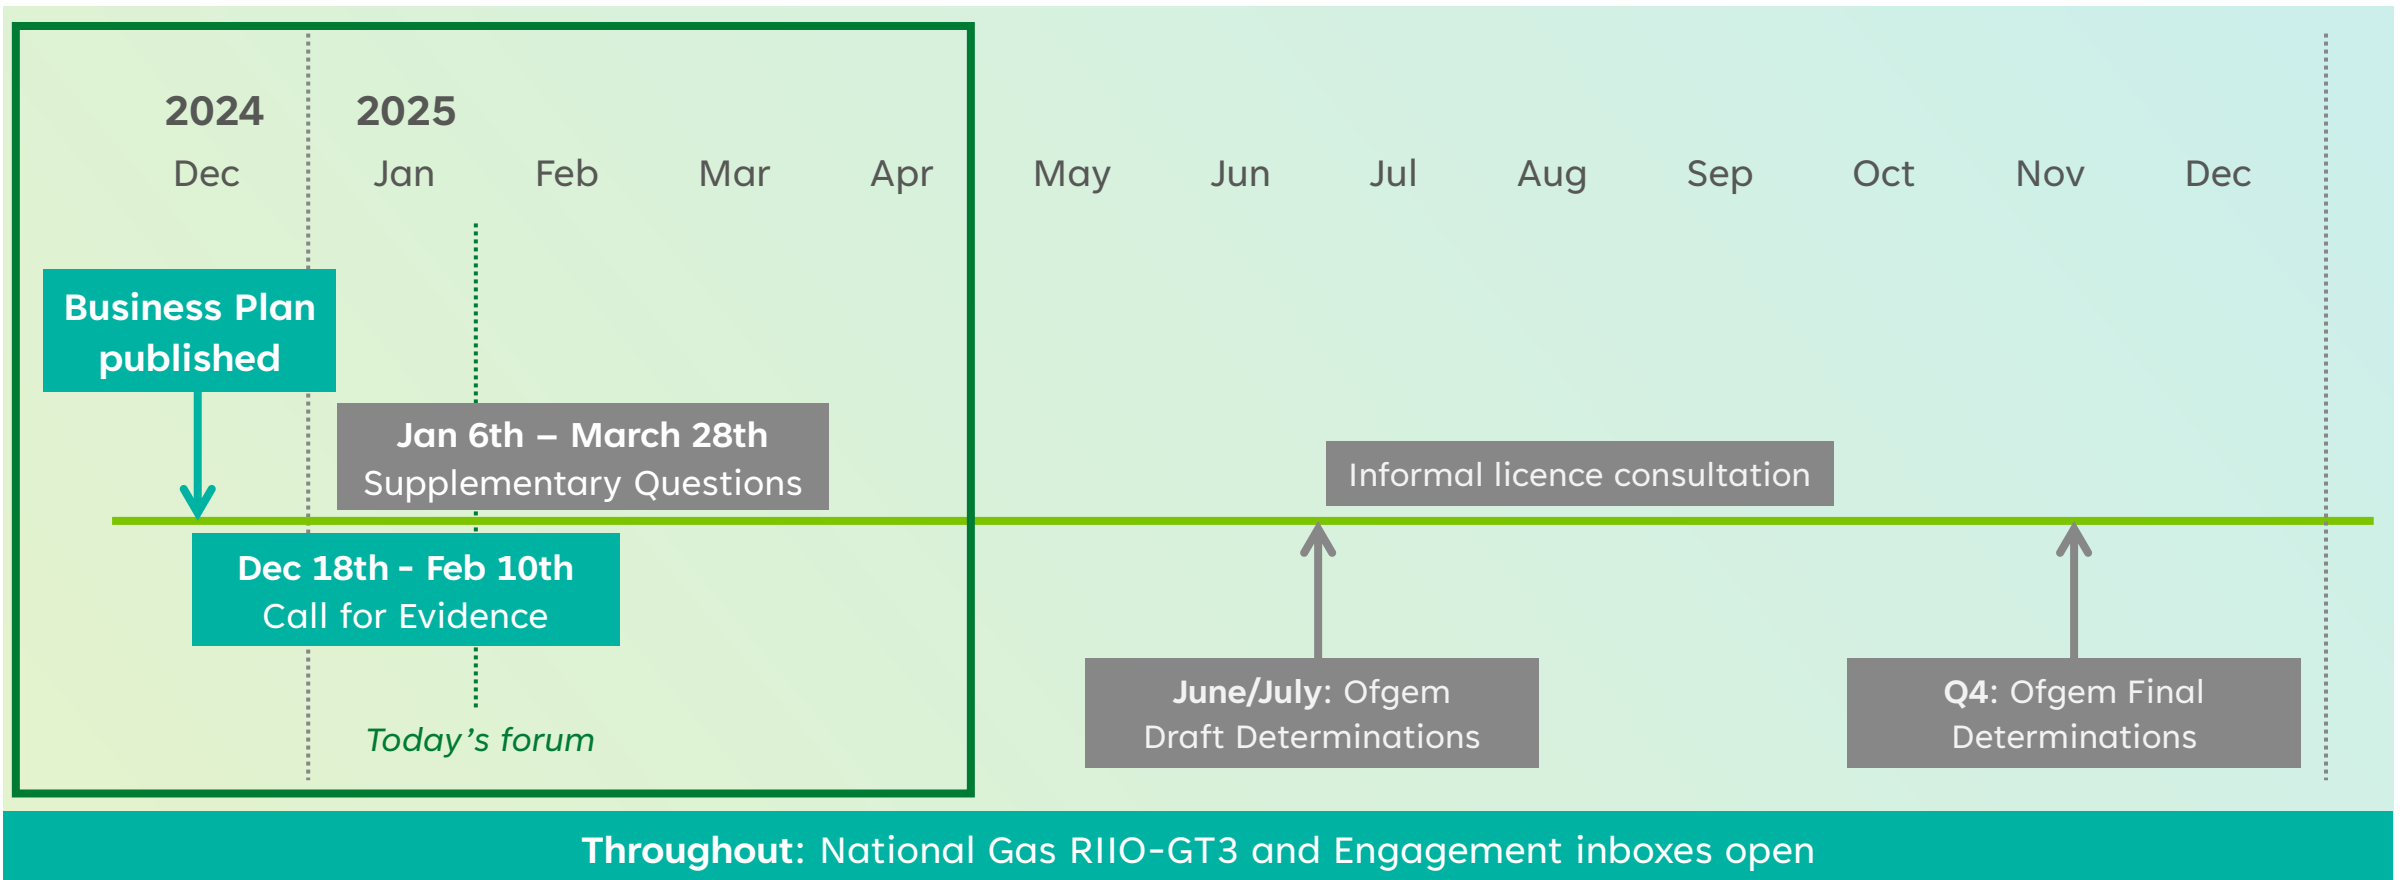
2024
Dec

2025
Jan Feb Mar Apr May Jun Jul Aug Sep Oct Nov Dec

Business Plan published

Jan 6th – March 28th
Supplementary Questions

Informal licence consultation

Dec 18th - Feb 10th
Call for Evidence

Today’s forum

June/July: Ofgem Draft Determinations

Q4: Ofgem Final Determinations

Throughout: National Gas RIIO-GT3 and Engagement inboxes open